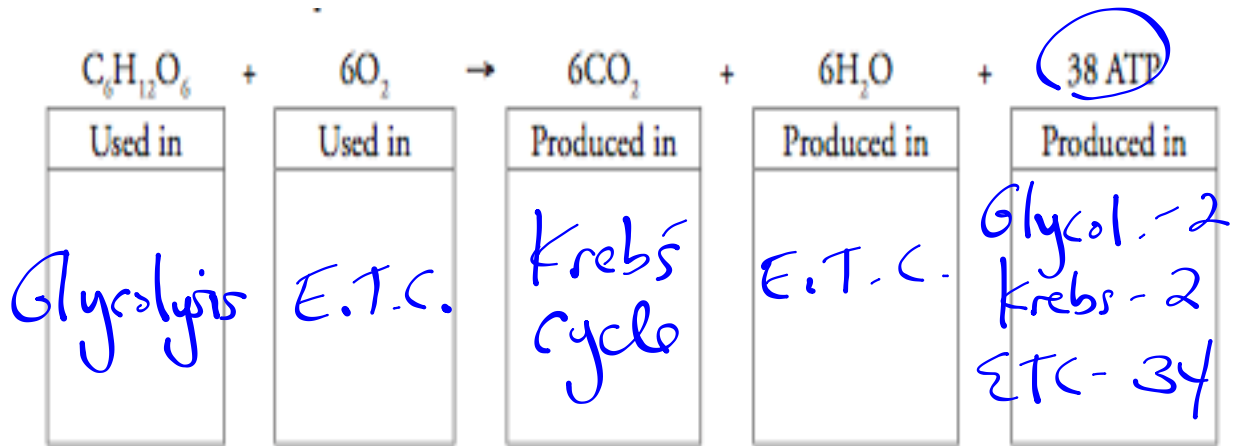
$C_6H_{12}O_6$ + $6O_2$ → $6CO_2$ + $6H_2O$ + 38 ATP

| Used in | Used in | Produced in | Produced in | Produced in |
|---|---|---|---|---|
| Glycolysis | E.T.C. | Krebs cycle | E.T.C. | Glycol. - 2 Krebs - 2 ETC - 34 |